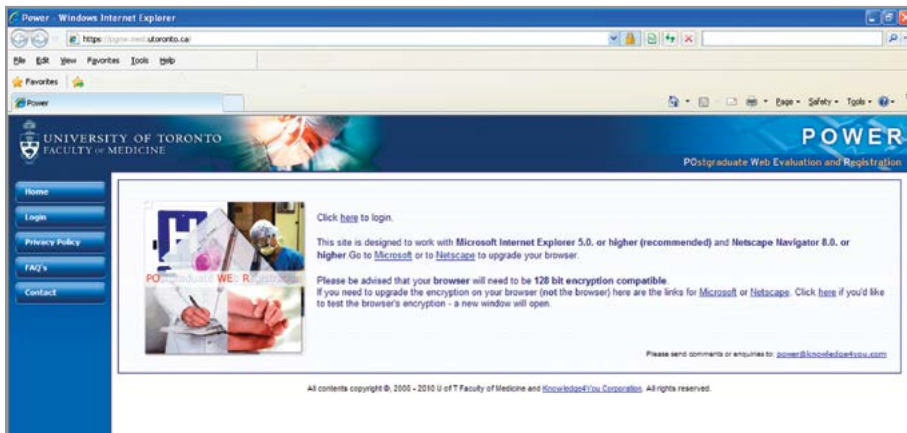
Power - Windows Internet Explorer

https://pgme.med.utoronto.ca/

File Edit View Favorites Tools Help

Favorites

Power

Page ▾ Safety ▾ Tools ▾

UNIVERSITY OF TORONTO
FACULTY OF MEDICINE

POWER
POstgraduate Web Evaluation and Registration

Home
Login
Privacy Policy
FAQ's
Contact

POstgraduate WEb Registration

Click here to login.

This site is designed to work with Microsoft Internet Explorer 5.0. or higher (recommended) and Netscape Navigator 8.0. or higher Go to Microsoft or to Netscape to upgrade your browser.

Please be advised that your browser will need to be 128 bit encryption compatible.
If you need to upgrade the encryption on your browser (not the browser) here are the links for Microsoft or Netscape. Click here if you'd like to test the browser's encryption - a new window will open.

Please send comments or enquiries to: power@knowledge4you.com

All contents copyright ©, 2000 - 2010 U of T Faculty of Medicine and Knowledge4You Corporation. All rights reserved.